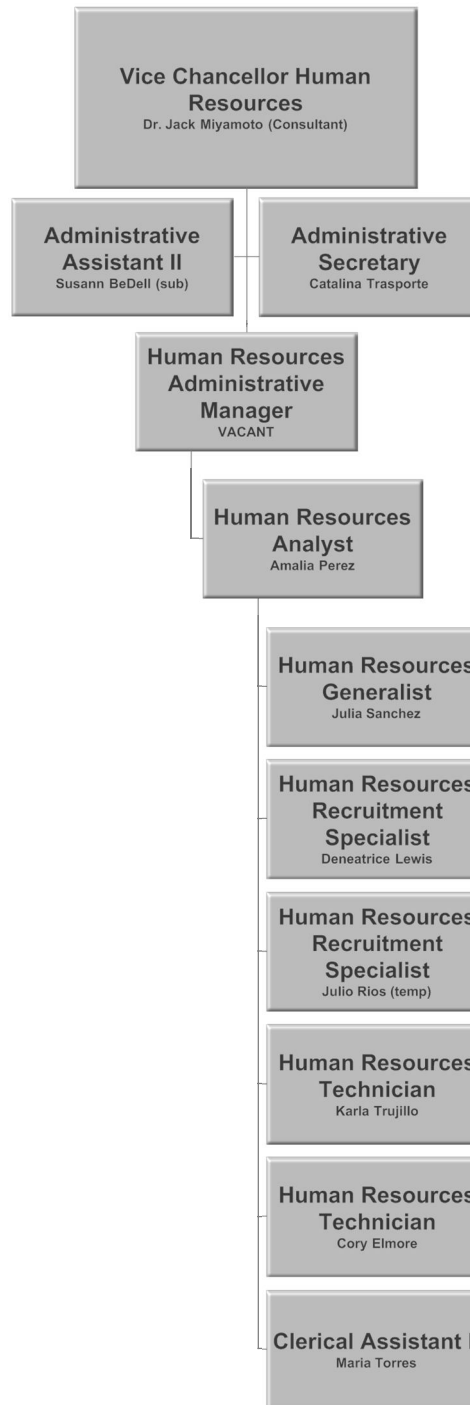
Vice Chancellor Human Resources
Dr. Jack Miyamoto (Consultant)

Administrative Assistant II
Susann BeDell (sub)

Administrative Secretary
Catalina Trasporte

Human Resources Administrative Manager
VACANT

Human Resources Analyst
Amalia Perez

Human Resources Generalist
Julia Sanchez

Human Resources Recruitment Specialist
Deneatrice Lewis

Human Resources Recruitment Specialist
Julio Rios (temp)

Human Resources Technician
Karla Trujillo

Human Resources Technician
Cory Elmore

Clerical Assistant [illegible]
Maria Torres